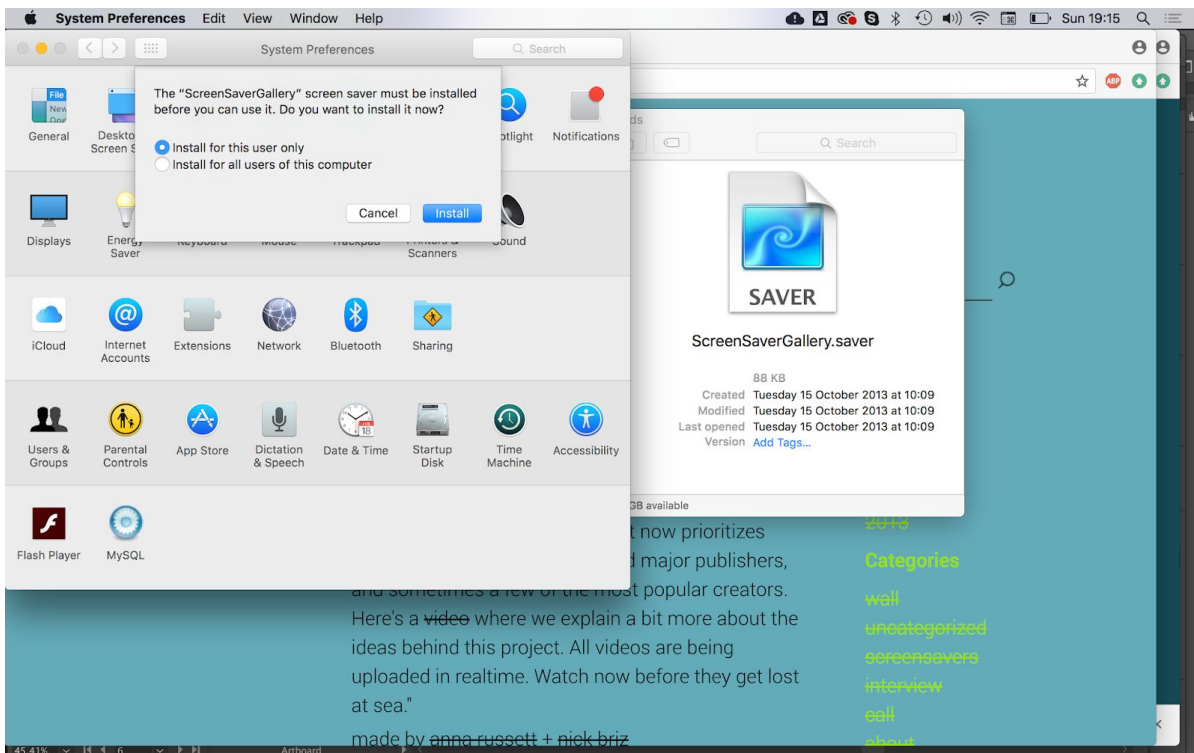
System Preferences Edit View Window Help

Sun 19:15

System Preferences

Search

The "ScreenSaverGallery" screen saver must be installed before you can use it. Do you want to install it now?

Install for this user only
Install for all users of this computer

Cancel Install

General
Deskto Screen S
otlight
Notifications

Displays
Energy Saver
Keyboard
Mouse
Trackpad
Printers & Scanners
Sound

iCloud
Internet Accounts
Extensions
Network
Bluetooth
Sharing

Users & Groups
Parental Controls
App Store
Dictation & Speech
Date & Time
Startup Disk
Time Machine
Accessibility

Flash Player
MySQL

ds

Search

SAVER

ScreenSaverGallery.saver

88 KB
Created Tuesday 15 October 2013 at 10:09
Modified Tuesday 15 October 2013 at 10:09
Last opened Tuesday 15 October 2013 at 10:09
Version Add Tags...

GB available

t now prioritizes
d major publishers,
and sometimes a few of the most popular creators. Here's a video where we explain a bit more about the ideas behind this project. All videos are being uploaded in realtime. Watch now before they get lost at sea."

made by anna russett + nick briz

2013

Categories

wall
uncategorized
screensavers
interview
call
about

45.41%
Artboard